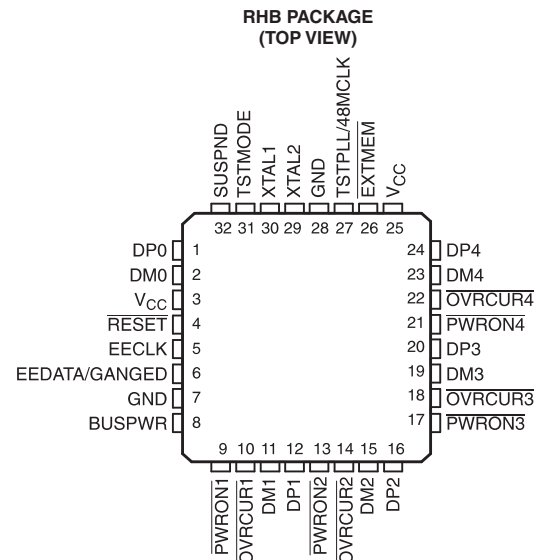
RHB PACKAGE
(TOP VIEW)

SUSPND
TSTMODE
XTAL1
XTAL2
GND
TSTPLL/48MCLK
$\overline{EXTMEM}$
$V_{CC}$

32 31 30 29 28 27 26 25

DP0 1
DM0 2
$V_{CC}$ 3
$\overline{RESET}$ 4
EECLK 5
EEDATA/GANGED 6
GND 7
BUSPWR 8

24 DP4
23 DM4
22 $\overline{OVRCUR4}$
21 $\overline{PWRON4}$
20 DP3
19 DM3
18 $\overline{OVRCUR3}$
17 $\overline{PWRON3}$

9 10 11 12 13 14 15 16

$\overline{PWRON1}$
$\overline{OVRCUR1}$
DM1
DP1
$\overline{PWRON2}$
$\overline{OVRCUR2}$
DM2
DP2